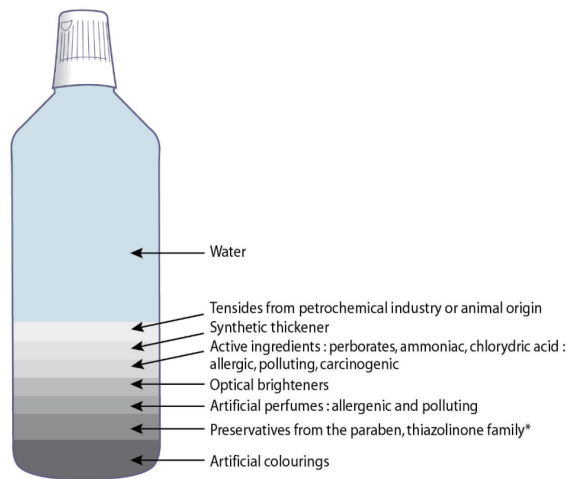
Water

Tensides from petrochemical industry or animal origin

Synthetic thickener

Active ingredients : perborates, ammoniac, chlorydric acid : allergic, polluting, carcinogenic

Optical brighteners

Artificial perfumes : allergenic and polluting

Preservatives from the paraben, thiazolinone family*

Artificial colourings